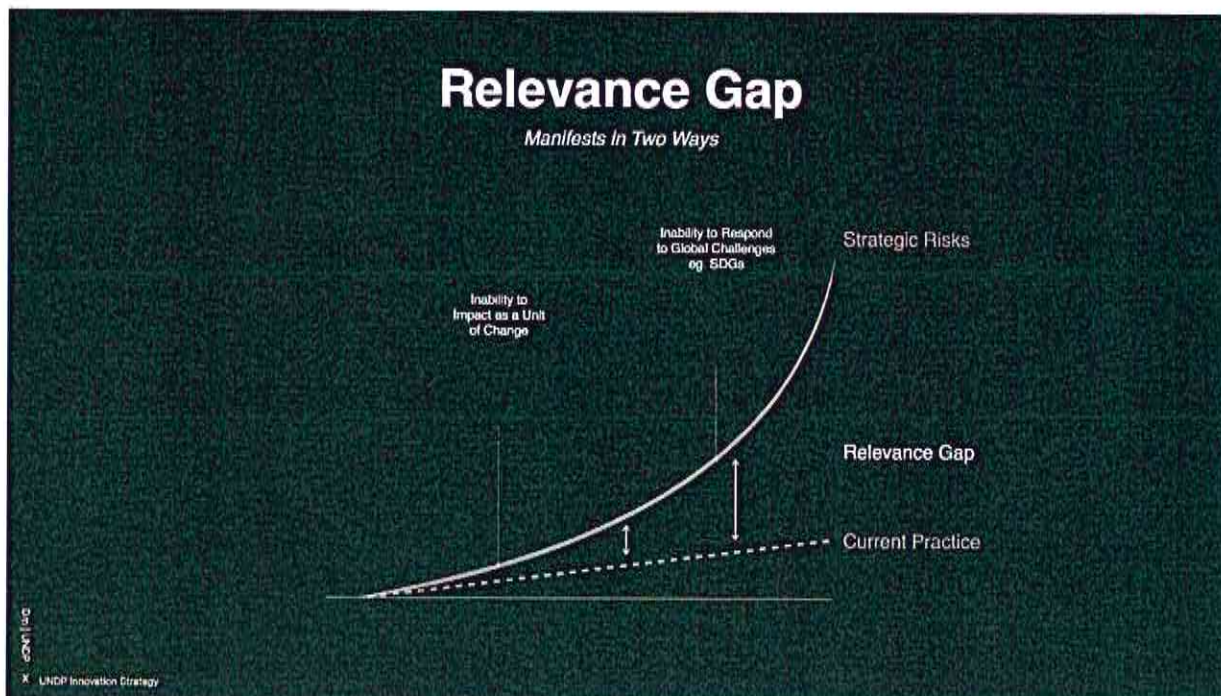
Relevance Gap

Manifests in Two Ways

Inability to Respond to Global Challenges eg. SDGs

Strategic Risks

Inability to Impact as a Unit of Change

Relevance Gap

Current Practice

D³ | UNDP

X UNDP Innovation Strategy